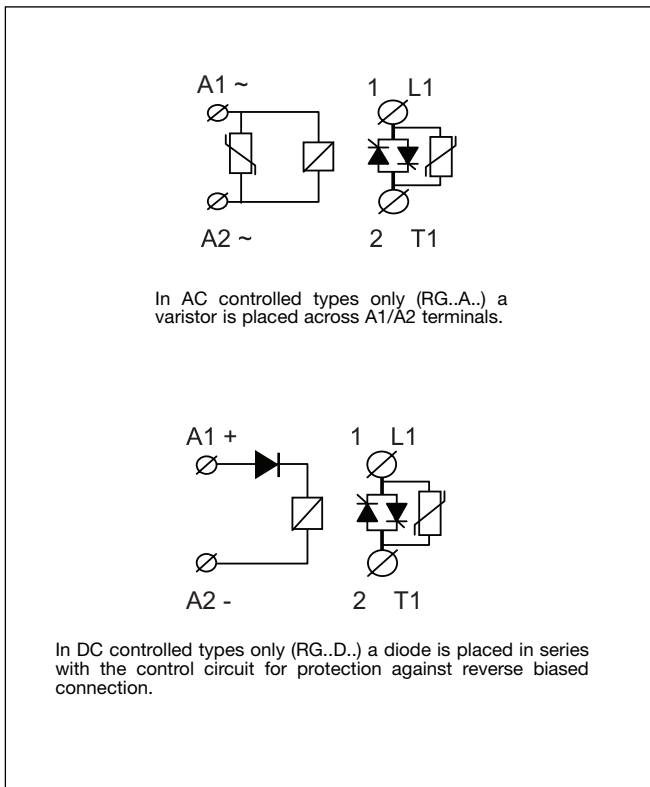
A1 ~

A2 ~

1 L1

2 T1

In AC controlled types only (RG..A..) a varistor is placed across A1/A2 terminals.

A1 +

A2 -

1 L1

2 T1

In DC controlled types only (RG..D..) a diode is placed in series with the control circuit for protection against reverse biased connection.